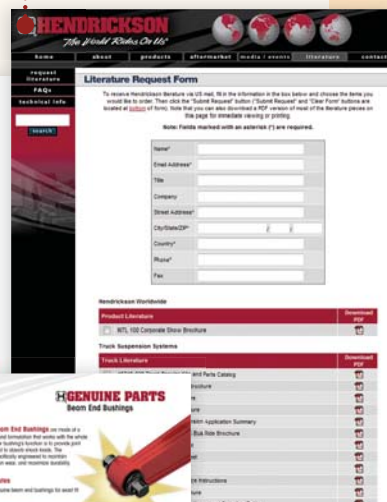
HENDRICKSON
"The World Rides On Us"

home | about | products | aftermarket | media / events | literature | contact

request literature
FAQs
technical info
search

Literature Request Form

To receive Hendrickson literature via US mail, fill in the information in the box below and choose the items you would like to order. Then click the "Submit Request" button ("Submit Request" and "Clear Form" buttons are located at bottom of form). Note that you can also download a PDF version of most of the literature pieces on this page for immediate viewing or printing.

Note: Fields marked with an asterisk (*) are required.

Name*
Email Address*
Title
Company
Street Address*
City/State/ZIP*
Country*
Phone*
Fax

Hendrickson Worldwide

| Product Literature | Download PDF |
|---|---|
| NTL 100 Corporate Show Brochure | |

Truck Suspension Systems

| Truck Literature | Download PDF |
|---|---|
| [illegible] Parts Catalog | |
| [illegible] Brochure | |
| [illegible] | |
| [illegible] | |
| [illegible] Application Summary | |
| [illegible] Bus Ride Brochure | |
| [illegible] | |
| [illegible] | |
| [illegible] | |
| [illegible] Instructions | |
| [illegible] | |

GENUINE PARTS
Beam End Bushings

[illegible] End Bushings are made of a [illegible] formulation that works with the whole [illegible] bushing's function is to provide pivot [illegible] to absorb shock loads. The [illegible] specifically engineered to maintain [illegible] wear, and maximize durability.

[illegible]
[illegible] beam end bushings for axial fit